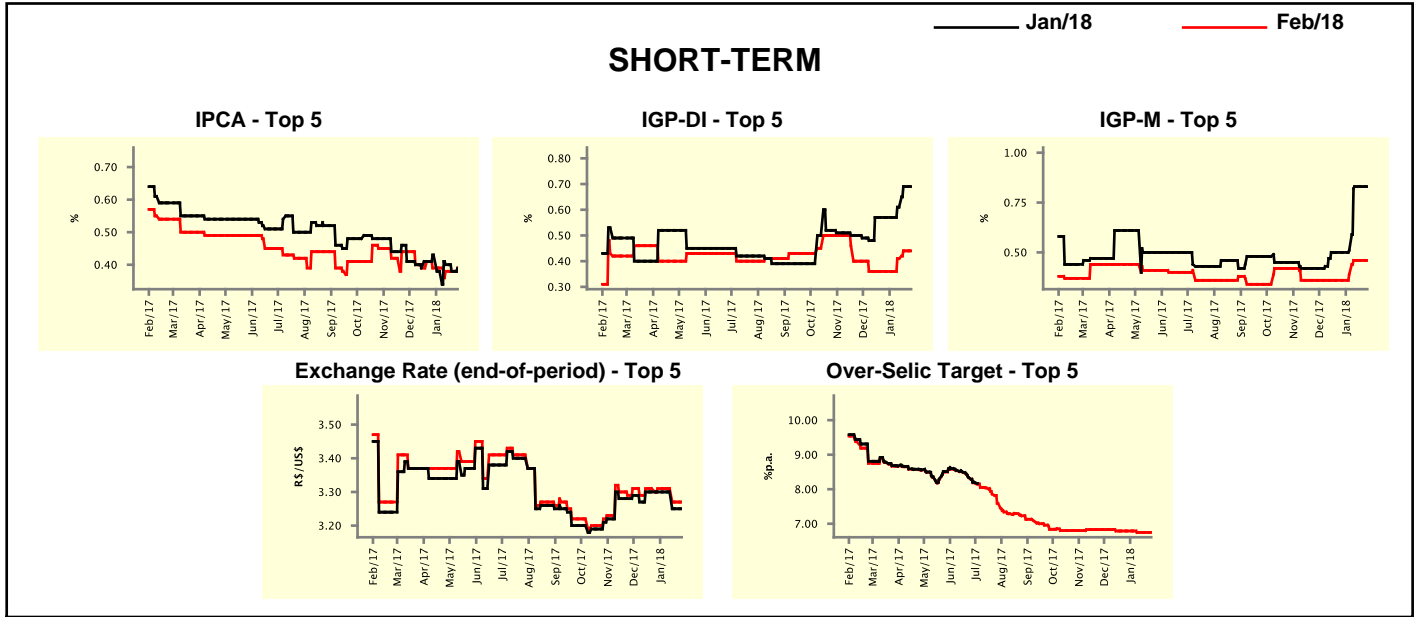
Jan/18
Feb/18

SHORT-TERM

IPCA - Top 5

0.70
0.60
0.50
0.40
%
Feb/17 Mar/17 Apr/17 May/17 Jun/17 Jul/17 Aug/17 Sep/17 Oct/17 Nov/17 Dec/17 Jan/18

IGP-DI - Top 5

0.80
0.70
0.60
0.50
0.40
0.30
%
Feb/17 Mar/17 Apr/17 May/17 Jun/17 Jul/17 Aug/17 Sep/17 Oct/17 Nov/17 Dec/17 Jan/18

IGP-M - Top 5

1.00
0.75
0.50
%
Feb/17 Mar/17 Apr/17 May/17 Jun/17 Jul/17 Aug/17 Sep/17 Oct/17 Nov/17 Dec/17 Jan/18

Exchange Rate (end-of-period) - Top 5

3.50
3.40
3.30
3.20
R$/US$
Feb/17 Mar/17 Apr/17 May/17 Jun/17 Jul/17 Aug/17 Sep/17 Oct/17 Nov/17 Dec/17 Jan/18

Over-Selic Target - Top 5

10.00
9.00
8.00
7.00
%p.a.
Feb/17 Mar/17 Apr/17 May/17 Jun/17 Jul/17 Aug/17 Sep/17 Oct/17 Nov/17 Dec/17 Jan/18